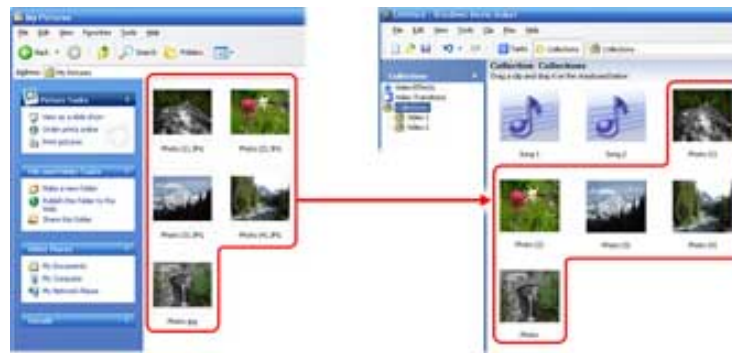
My Pictures

File Edit View Favorites Tools Help

Back Search Folders

Address My Pictures

Picture Tasks

View as a slide show

Order prints online

Print pictures

File and Folder Tasks

Make a new folder

Publish this folder to the Web

Share this folder

Other Places

My Documents

My Computer

My Network Places

Details

Photo (1).JPG

Photo (2).JPG

Photo (3).JPG

Photo (4).JPG

Photo.jpg

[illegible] - Windows Movie Maker

File Edit View Tools Clip Play Help

Tasks Collections Collections

Collections

Video Effects

Video Transitions

Collections

Video 1

Video 2

Collection: Collections

Drag a clip and drop it on the storyboard below

Song 1

Song 2

Photo (1)

Photo (2)

Photo (3)

Photo (4)

Photo